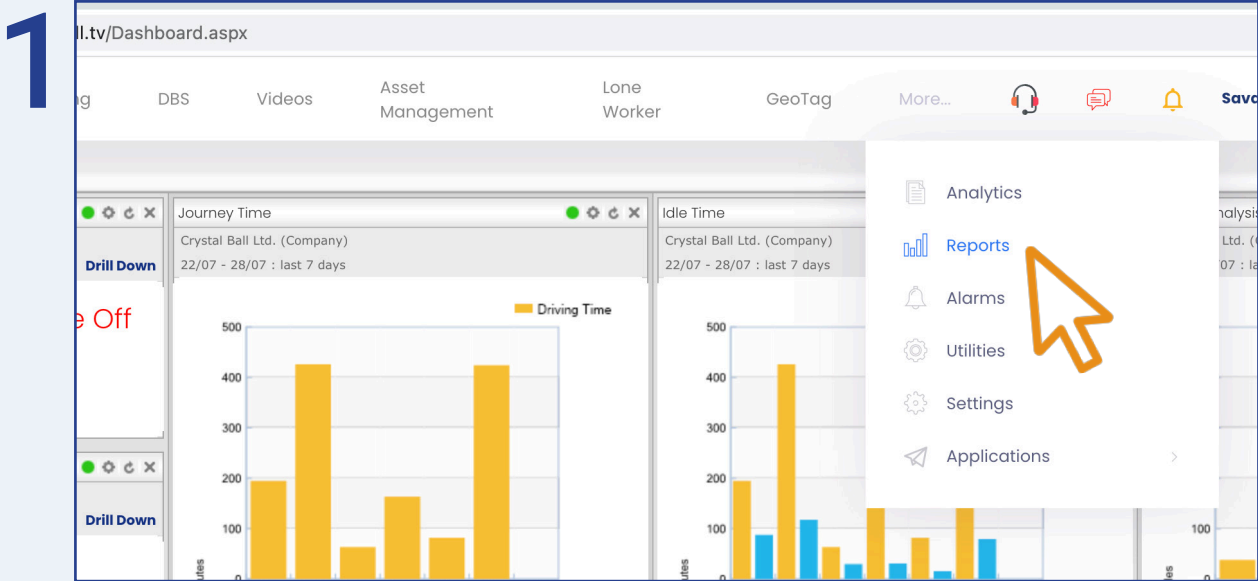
1

ll.tv/Dashboard.aspx

ng DBS Videos Asset Management Lone Worker GeoTag More...

Sava

Analytics
Reports
Alarms
Utilities
Settings
Applications

Drill Down

e Off

Drill Down

Journey Time
Crystal Ball Ltd. (Company)
22/07 - 28/07 : last 7 days

Driving Time

500
400
300
200
100
0

utes

Idle Time
Crystal Ball Ltd. (Company)
22/07 - 28/07 : last 7 days

500
400
300
200
100
0

utes

nalysis
Ltd. (
07 :

100

utes